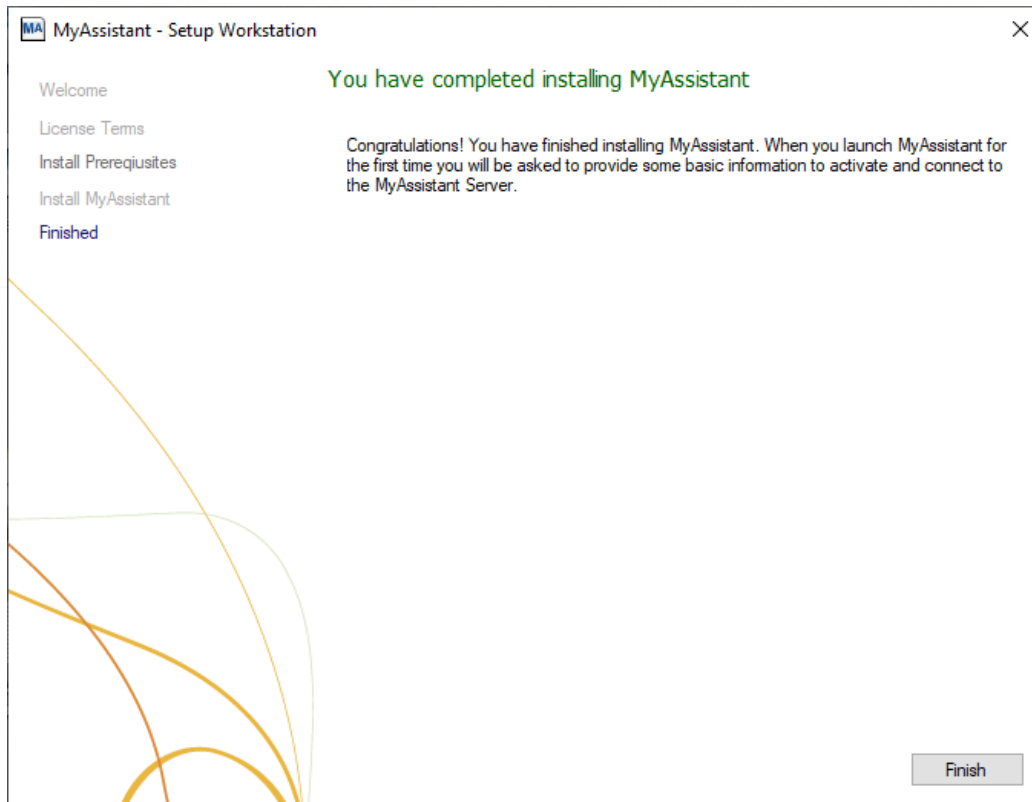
MA MyAssistant - Setup Workstation

×

Welcome

License Terms

Install Prereqiusites

Install MyAssistant

Finished

You have completed installing MyAssistant

Congratulations! You have finished installing MyAssistant. When you launch MyAssistant for the first time you will be asked to provide some basic information to activate and connect to the MyAssistant Server.

Finish